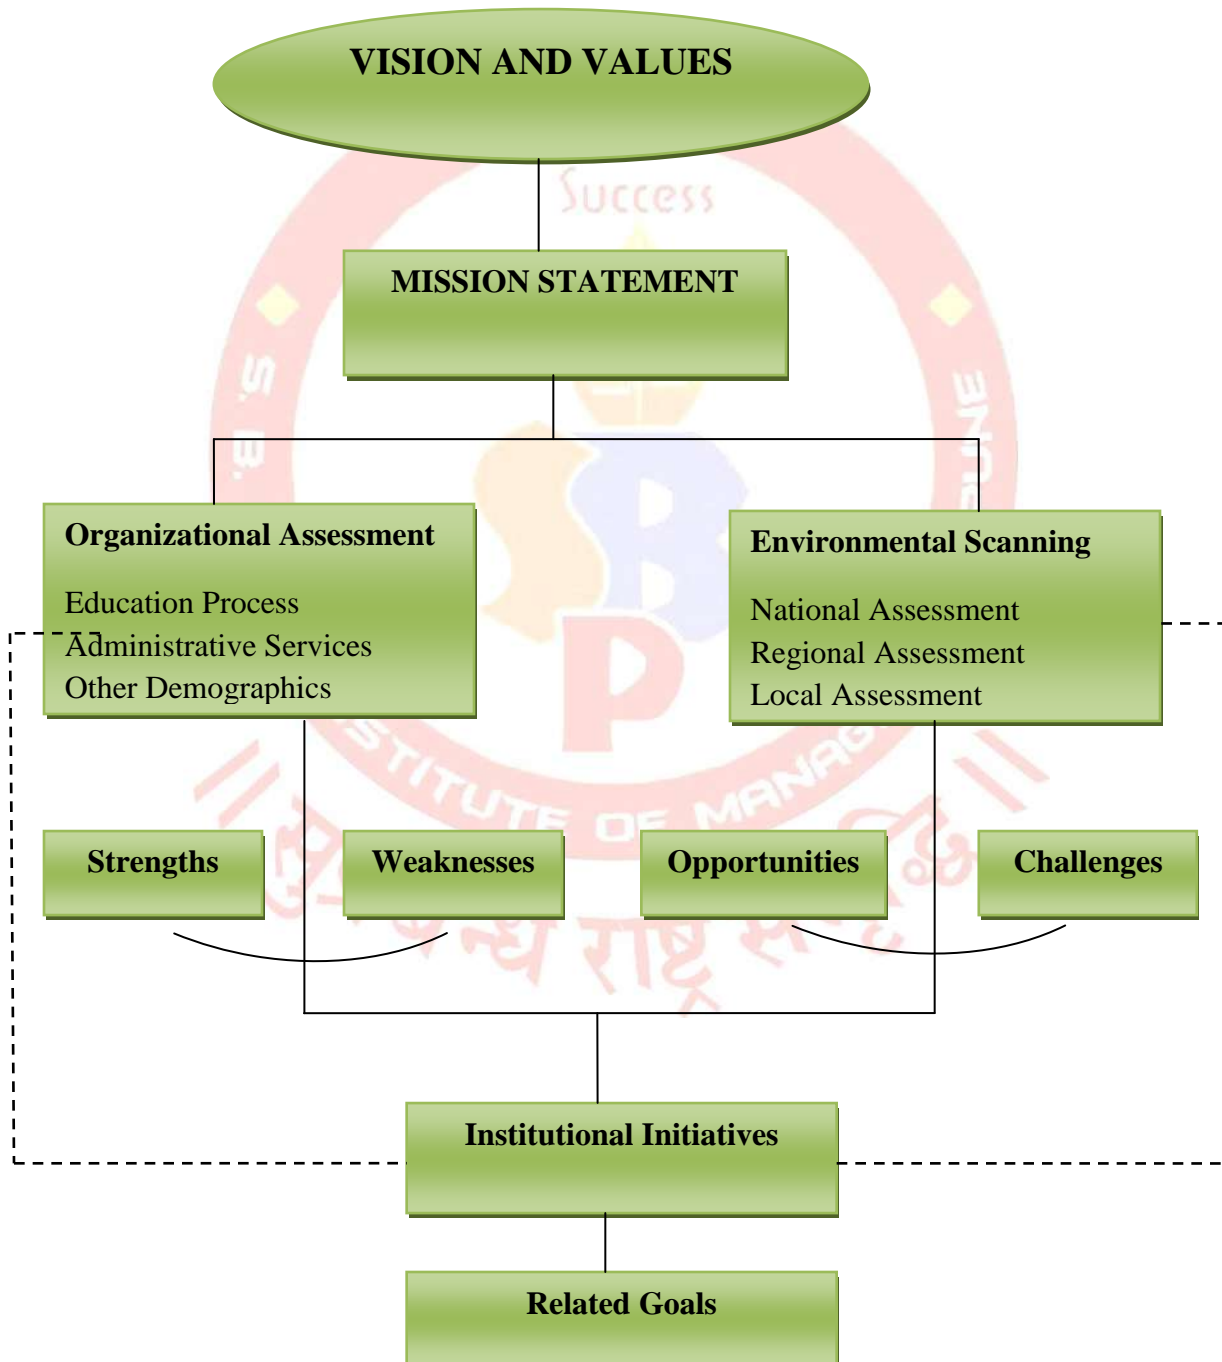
VISION AND VALUES

MISSION STATEMENT

Organizational Assessment

Education Process
Administrative Services
Other Demographics

Environmental Scanning

National Assessment
Regional Assessment
Local Assessment

Strengths

Weaknesses

Opportunities

Challenges

Institutional Initiatives

Related Goals